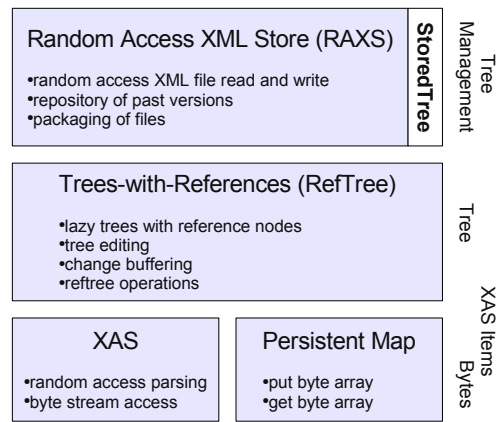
Random Access XML Store (RAXS)

•random access XML file read and write
•repository of past versions
•packaging of files

StoredTree

Tree Management

Trees-with-References (RefTree)

•lazy trees with reference nodes
•tree editing
•change buffering
•reftree operations

Tree

XAS

•random access parsing
•byte stream access

Persistent Map

•put byte array
•get byte array

XAS Items
Bytes